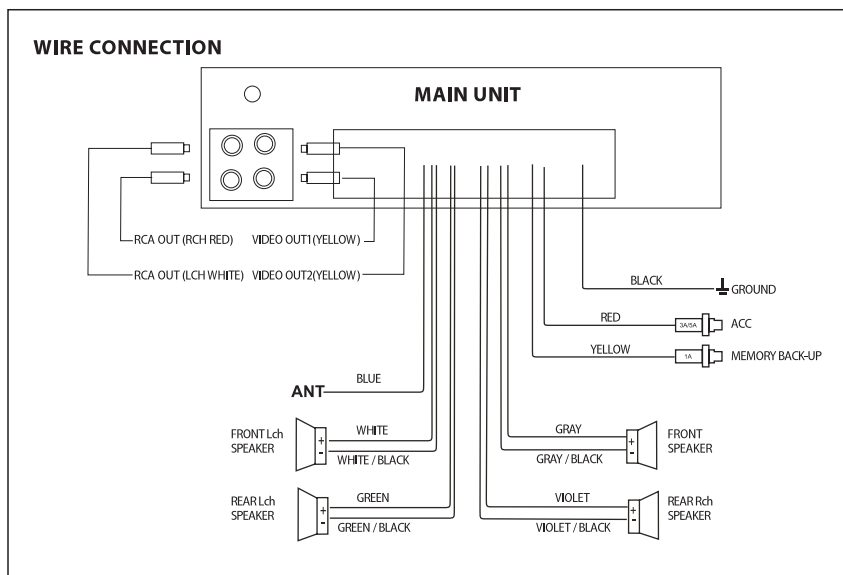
WIRE CONNECTION

MAIN UNIT

RCA OUT (RCH RED)
VIDEO OUT1(YELLOW)
RCA OUT (LCH WHITE)
VIDEO OUT2(YELLOW)

BLACK
GROUND
RED
3A/5A
ACC
YELLOW
1A
MEMORY BACK-UP

ANT
BLUE

FRONT Lch SPEAKER
+
-
WHITE
WHITE / BLACK

REAR Lch SPEAKER
+
-
GREEN
GREEN / BLACK

GRAY
GRAY / BLACK
+
-
FRONT SPEAKER

VIOLET
VIOLET / BLACK
+
-
REAR Rch SPEAKER